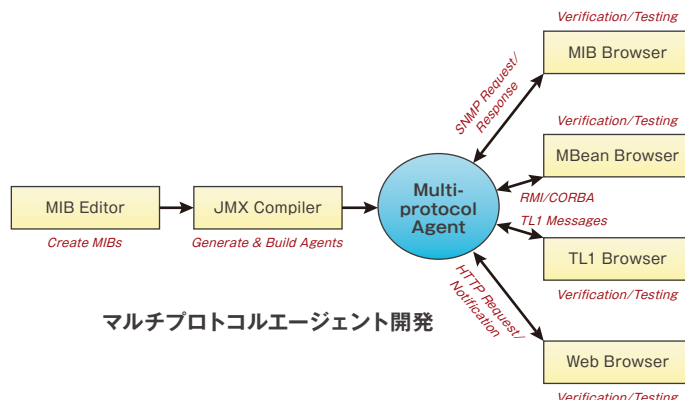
Verification/Testing

MIB Browser

SNMP Request/ Response

Verification/Testing

MBean Browser

MIB Editor

JMX Compiler

Multi-protocol Agent

RMI/CORBA

TL1 Messages

Create MIBs

Generate & Build Agents

TL1 Browser

HTTP Request/ Notification

Verification/Testing

マルチプロトコルエージェント開発

Web Browser

Verification/Testing